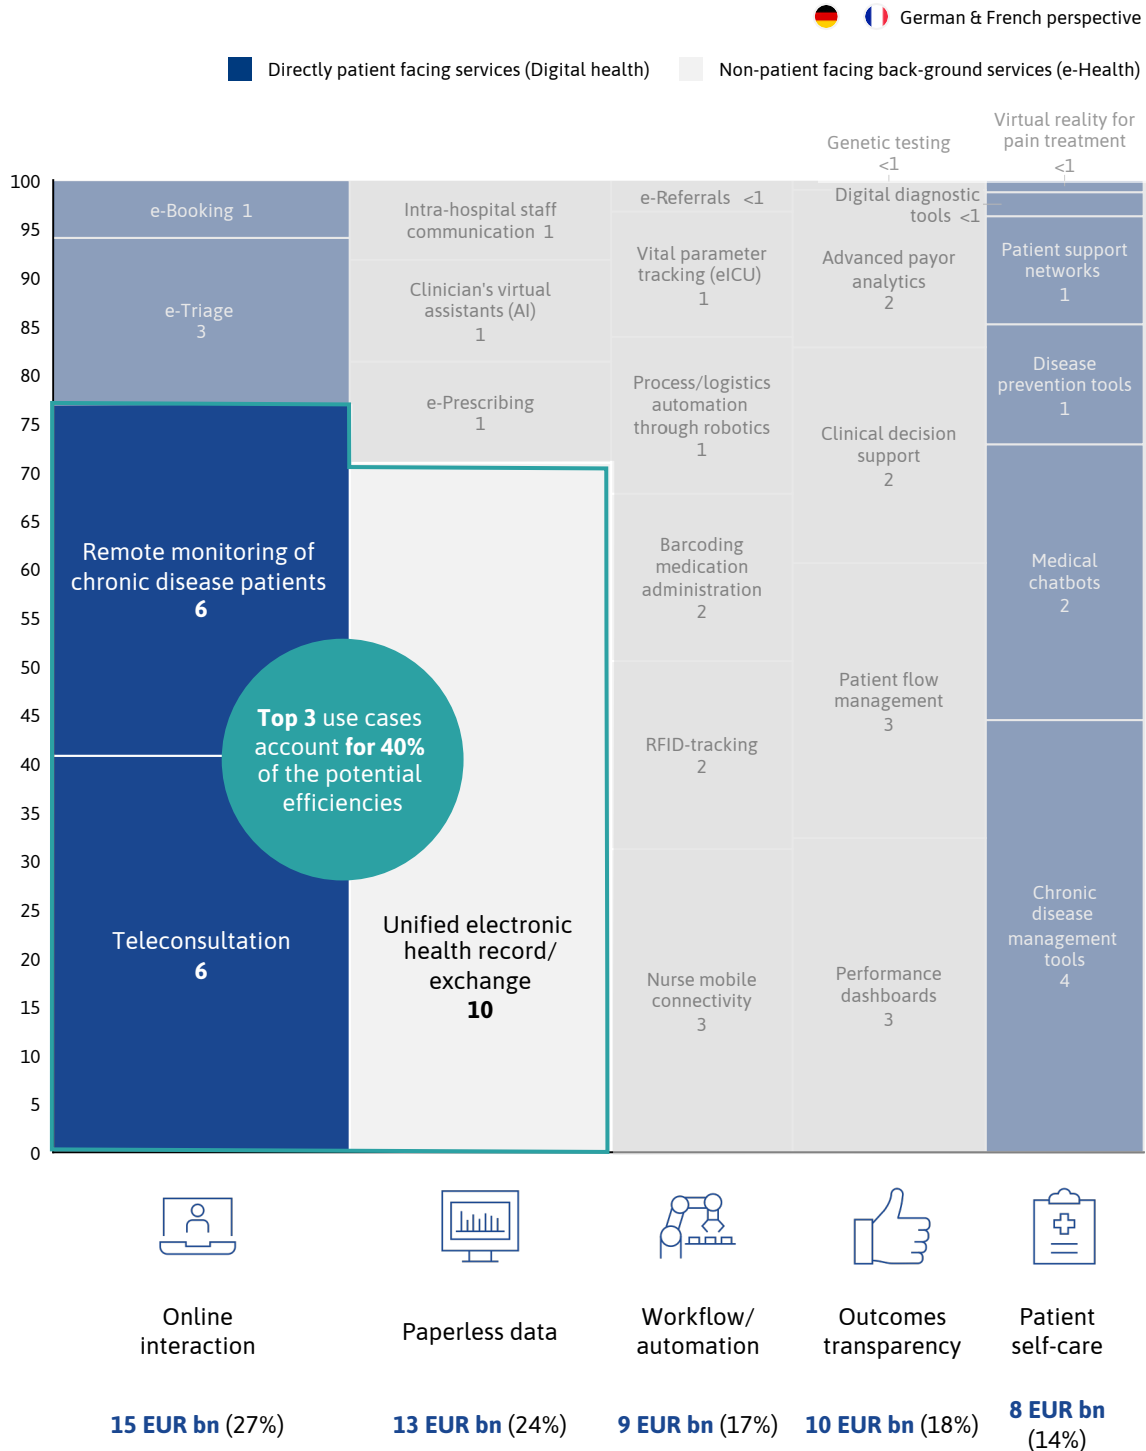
German & French perspective

Directly patient facing services (Digital health)

Non-patient facing back-ground services (e-Health)

Genetic testing <1

Virtual reality for pain treatment <1

100
95
90
85
80
75
70
65
60
55
50
45
40
35
30
25
20
15
10
5
0

e-Booking 1

e-Triage 3

Remote monitoring of chronic disease patients 6

Teleconsultation 6

Top 3 use cases account for 40% of the potential efficiencies

Intra-hospital staff communication 1

Clinician's virtual assistants (AI) 1

e-Prescribing 1

Unified electronic health record/ exchange 10

e-Referrals <1

Vital parameter tracking (eICU) 1

Process/logistics automation through robotics 1

Barcoding medication administration 2

RFID-tracking 2

Nurse mobile connectivity 3

Digital diagnostic tools <1

Advanced payor analytics 2

Clinical decision support 2

Patient flow management 3

Performance dashboards 3

Patient support networks 1

Disease prevention tools 1

Medical chatbots 2

Chronic disease management tools 4

Online interaction

Paperless data

Workflow/ automation

Outcomes transparency

Patient self-care

15 EUR bn (27%)

13 EUR bn (24%)

9 EUR bn (17%)

10 EUR bn (18%)

8 EUR bn (14%)